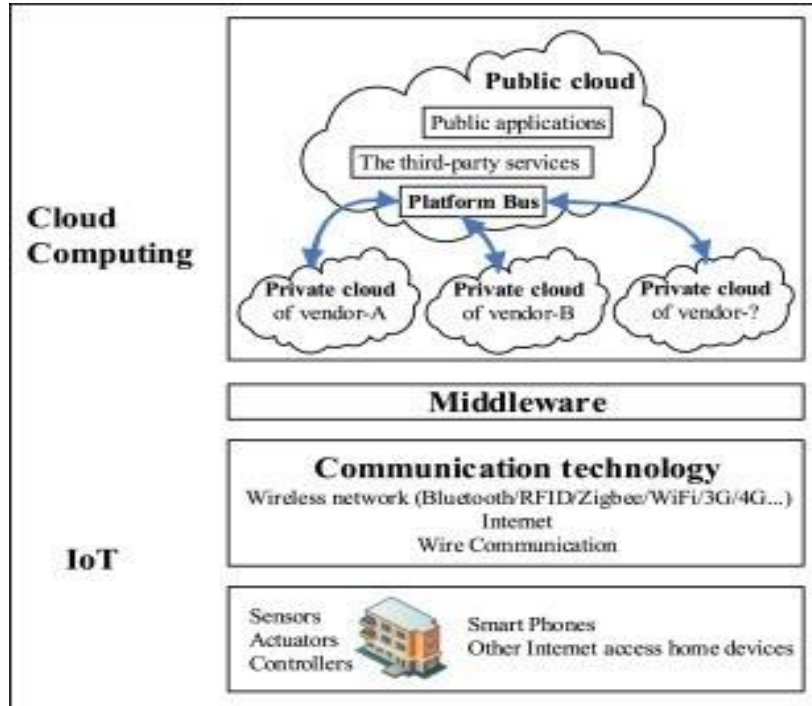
Cloud Computing

Public cloud

Public applications

The third-party services

Platform Bus

Private cloud of vendor-A

Private cloud of vendor-B

Private cloud of vendor-?

Middleware

Communication technology

Wireless network (Bluetooth/RFID/Zigbee/WiFi/3G/4G...)

Internet

Wire Communication

IoT

Sensors
Actuators
Controllers

Smart Phones
Other Internet access home devices